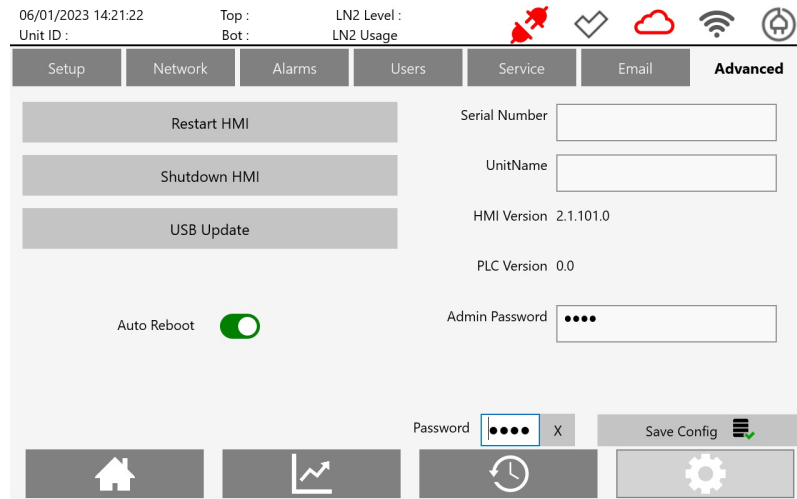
06/01/2023 14:21:22
Unit ID :

Top :
Bot :

LN2 Level :
LN2 Usage

Setup | Network | Alarms | Users | Service | Email | Advanced

Restart HMI

Shutdown HMI

USB Update

Auto Reboot

Serial Number

UnitName

HMI Version 2.1.101.0

PLC Version 0.0

Admin Password ••••

Password •••• X

Save Config